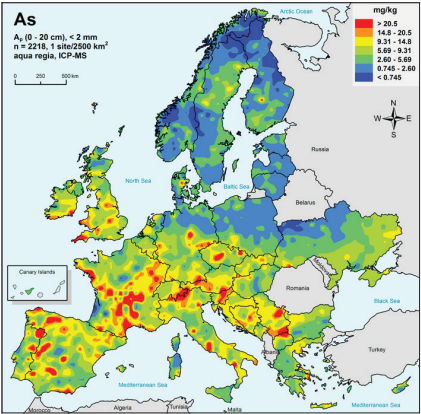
As

$A_p$ (0 - 20 cm), < 2 mm
n = 2218, 1 site/2500 km$^2$
aqua regia, ICP-MS

0 250 500 km

Arctic Ocean

mg/kg
> 20.5
14.8 - 20.5
9.31 - 14.8
5.69 - 9.31
2.60 - 5.69
0.745 - 2.60
< 0.745

N
W E
S

Russia

North Sea

Baltic Sea

Belarus

Canary Islands

Romania

Black Sea

Turkey

Mediterranean Sea

Mediterranean Sea

Morocco

Algeria

Tunisia

Malta

Alban